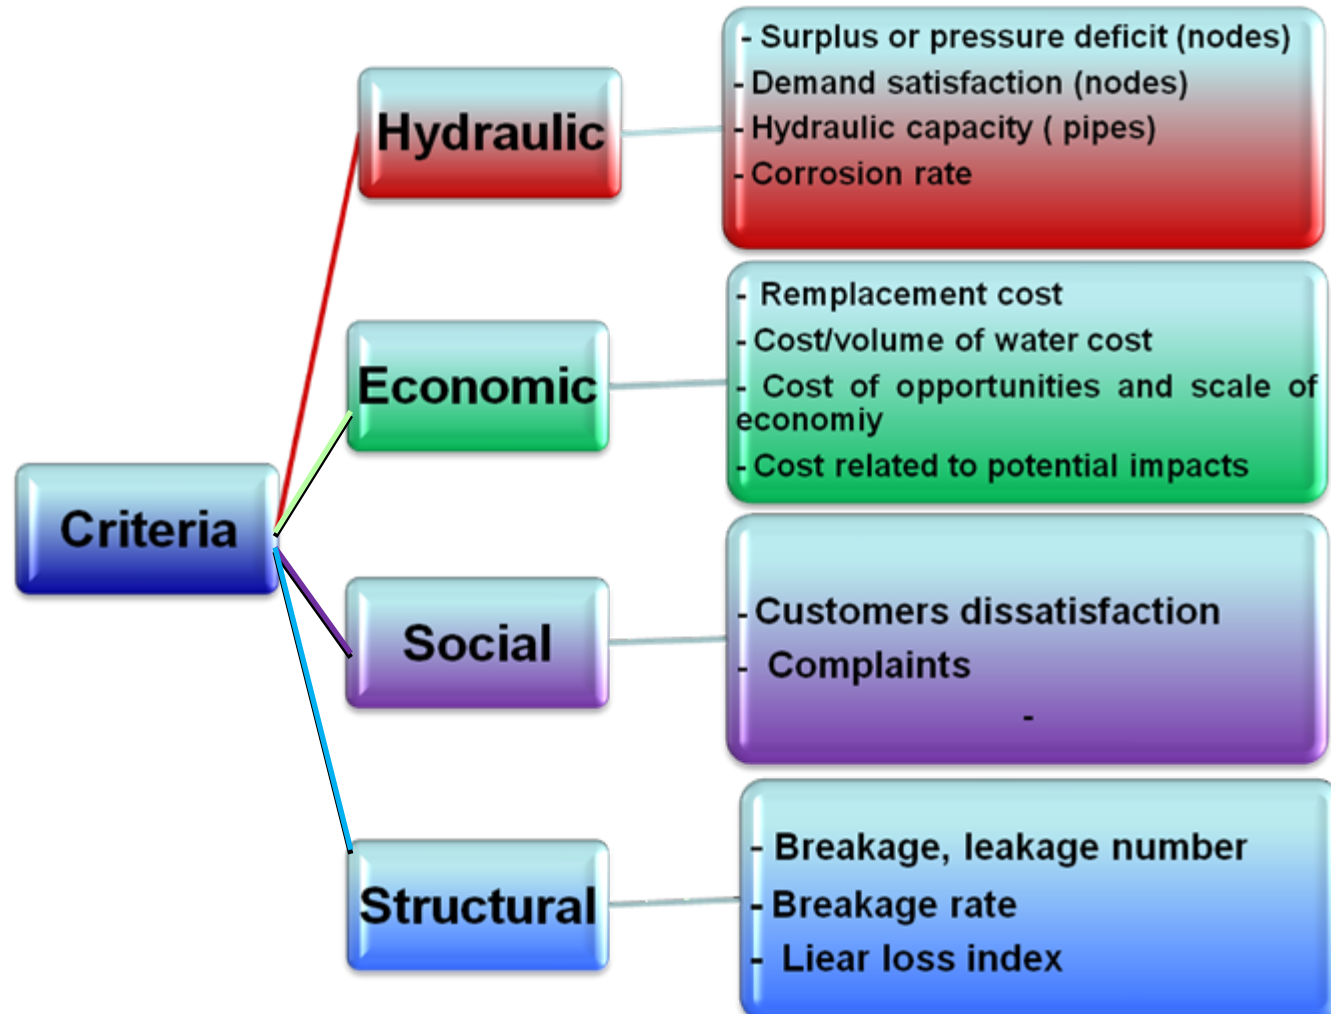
Criteria

Hydraulic

- Surplus or pressure deficit (nodes)
- Demand satisfaction (nodes)
- Hydraulic capacity ( pipes)
- Corrosion rate

Economic

- Remplacement cost
- Cost/volume of water cost
- Cost of opportunities and scale of economiy
- Cost related to potential impacts

Social

- Customers dissatisfaction
- Complaints
-

Structural

- Breakage, leakage number
- Breakage rate
- Liear loss index